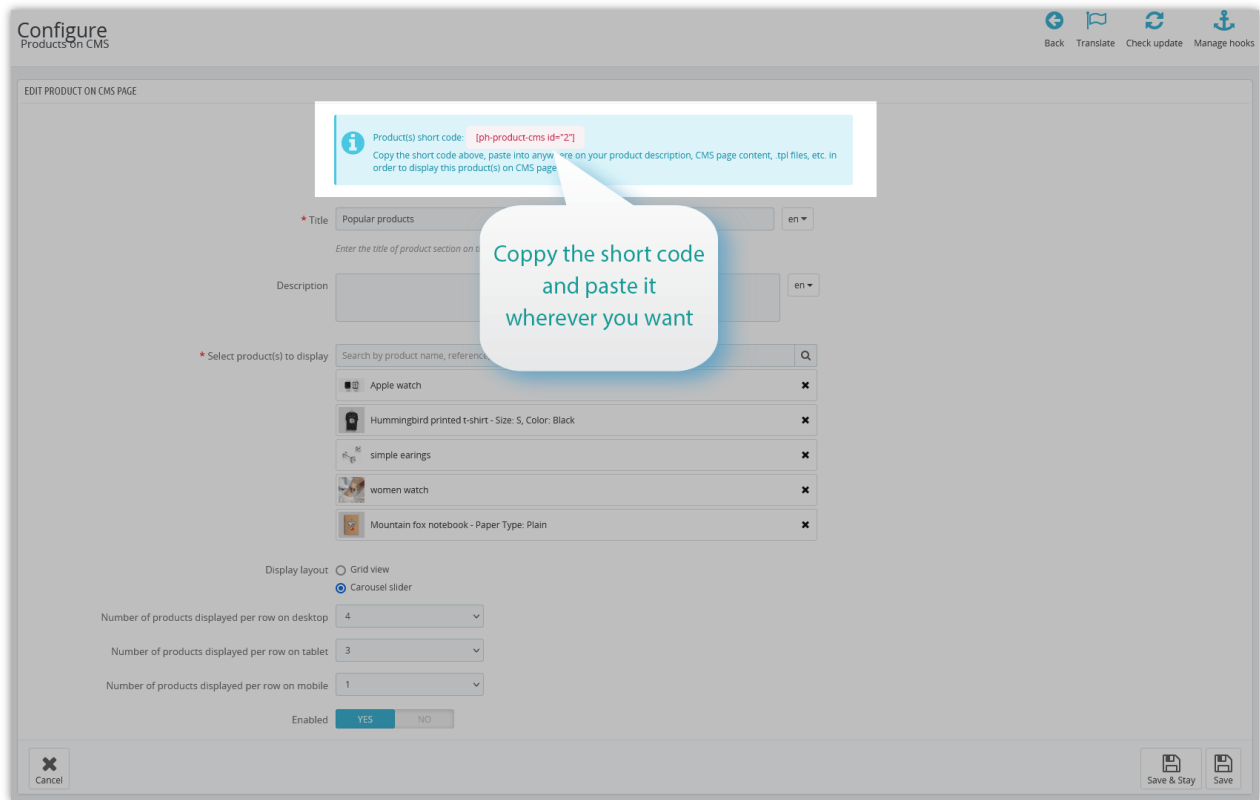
Configure
Products on CMS

Back Translate Check update Manage hooks

EDIT PRODUCT ON CMS PAGE

Product(s) short code: [ph-product-cms id="2"]
Copy the short code above, paste into anywhere on your product description, CMS page content, .tpl files, etc. in order to display this product(s) on CMS page

Coppy the short code and paste it wherever you want

* Title Popular products en

Enter the title of product section on b

Description en

* Select product(s) to display Search by product name, reference

Apple watch
Hummingbird printed t-shirt - Size: S, Color: Black
simple earings
women watch
Mountain fox notebook - Paper Type: Plain

Display layout Grid view
Carousel slider

Number of products displayed per row on desktop 4
Number of products displayed per row on tablet 3
Number of products displayed per row on mobile 1

Enabled YES NO

Cancel
Save & Stay
Save